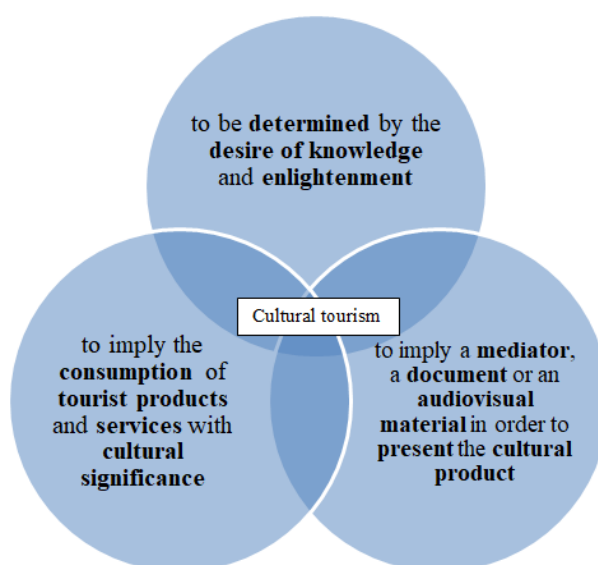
to be determined by the desire of knowledge and enlightenment

Cultural tourism

to imply the consumption of tourist products and services with cultural significance

to imply a mediator, a document or an audiovisual material in order to present the cultural product